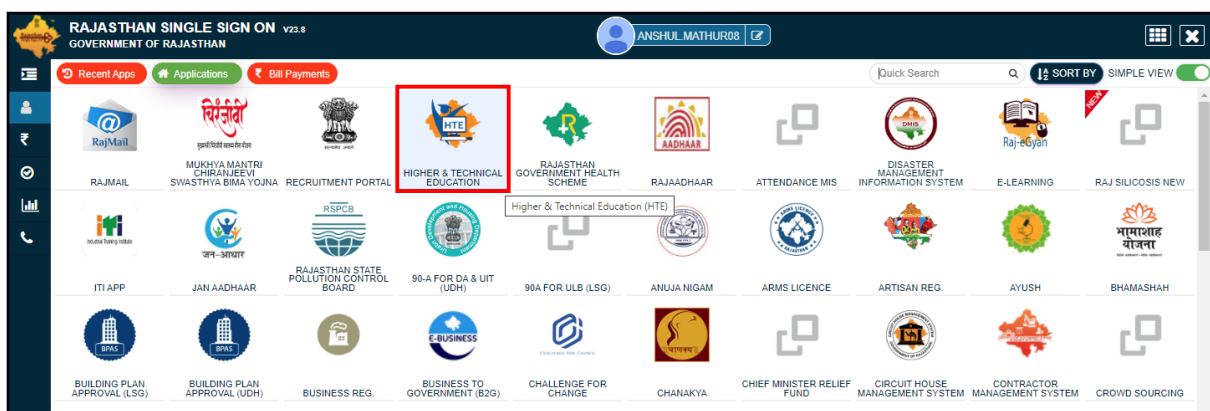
RAJASTHAN SINGLE SIGN ON V23.8
GOVERNMENT OF RAJASTHAN

ANSHUL.MATHUR08

Recent Apps
Applications
Bill Payments

Quick Search
SORT BY
SIMPLE VIEW

RajMail
RAJMAIL

चिरंजीवी
MUKHYA MANTRI CHIRANJEEVI SWASTHYA BIMA YOJNA

RECRUITMENT PORTAL

HTE
HIGHER & TECHNICAL EDUCATION

RAJASTHAN GOVERNMENT HEALTH SCHEME

AADHAAR
RAJAADHAAR

ATTENDANCE MIS

DMIS
DISASTER MANAGEMENT INFORMATION SYSTEM

Raj-eGyan
E-LEARNING

NEW
RAJ SILICOSIS NEW

ITI APP

जन-आधार
JAN AADHAAR

RSPCB
RAJASTHAN STATE POLLUTION CONTROL BOARD

90-A FOR DA & UIT (UDH)

Higher & Technical Education (HTE)

90A FOR ULB (LSG)

ANUJA NIGAM

ARMS LICENCE

ARTISAN REG.

AYUSH

भामाशाह योजना
BHAMASHAH

BPAS
BUILDING PLAN APPROVAL (LSG)

BPAS
BUILDING PLAN APPROVAL (UDH)

BUSINESS REG.

E-BUSINESS
BUSINESS TO GOVERNMENT (B2G)

CHALLENGE FOR CHANGE

चाणक्य
CHANAKYA

CHIEF MINISTER RELIEF FUND

CIRCUIT HOUSE MANAGEMENT SYSTEM

CONTRACTOR MANAGEMENT SYSTEM

CROWD SOURCING